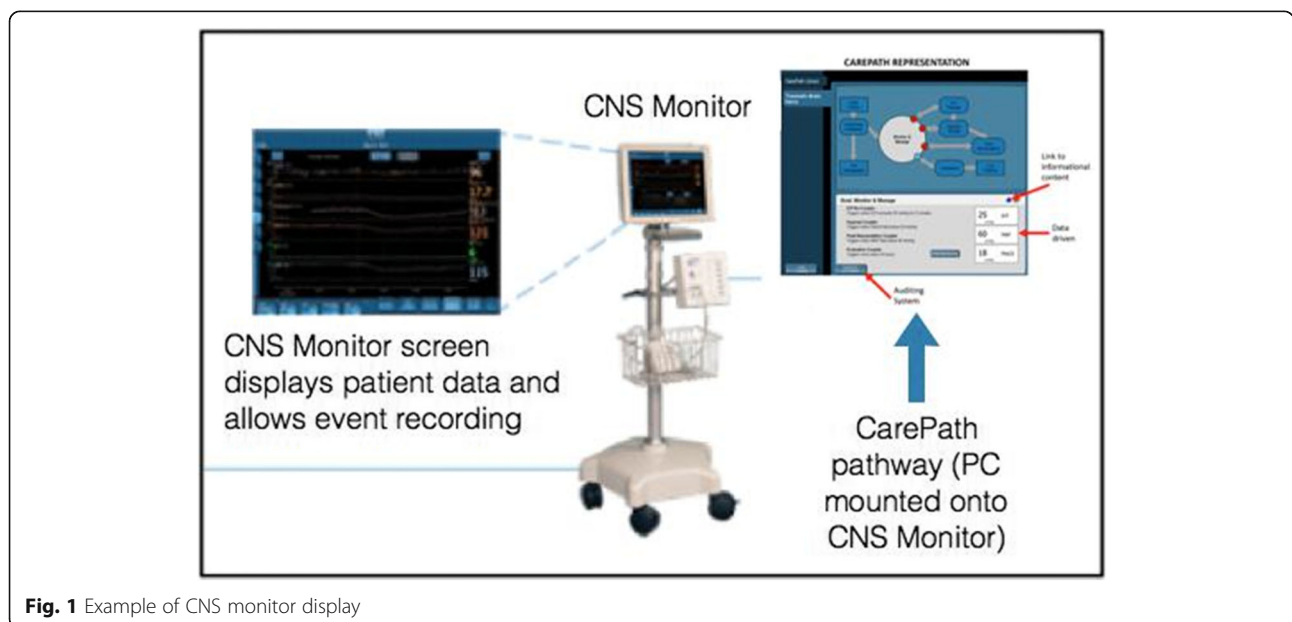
CNS Monitor

CAREPATH REPRESENTATION

Link to informational content

Data driven

25

60

18

Auditing System

CNS Monitor screen displays patient data and allows event recording

CarePath pathway (PC mounted onto CNS Monitor)

**Fig. 1** Example of CNS monitor display